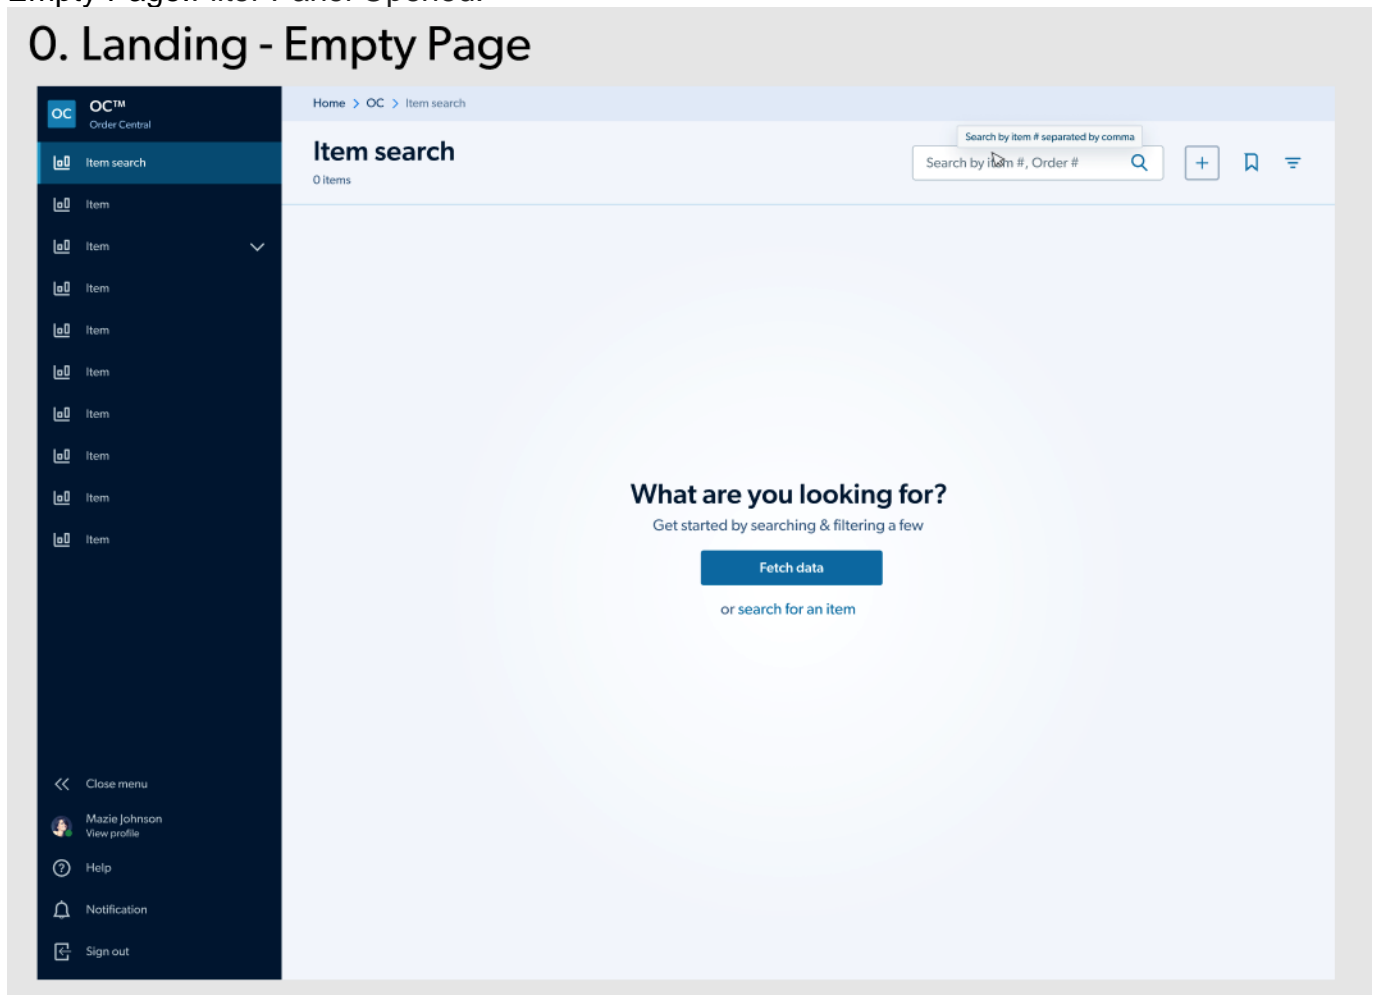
0. Landing - Empty Page

OC
OC™
Order Central

Item search
Item
Item
Item
Item
Item
Item
Item
Item
Item

Close menu
Mazie Johnson
View profile
Help
Notification
Sign out

Home > OC > Item search

Item search
0 items

Search by item # separated by comma
Search by item #, Order #

What are you looking for?
Get started by searching & filtering a few

Fetch data

or search for an item